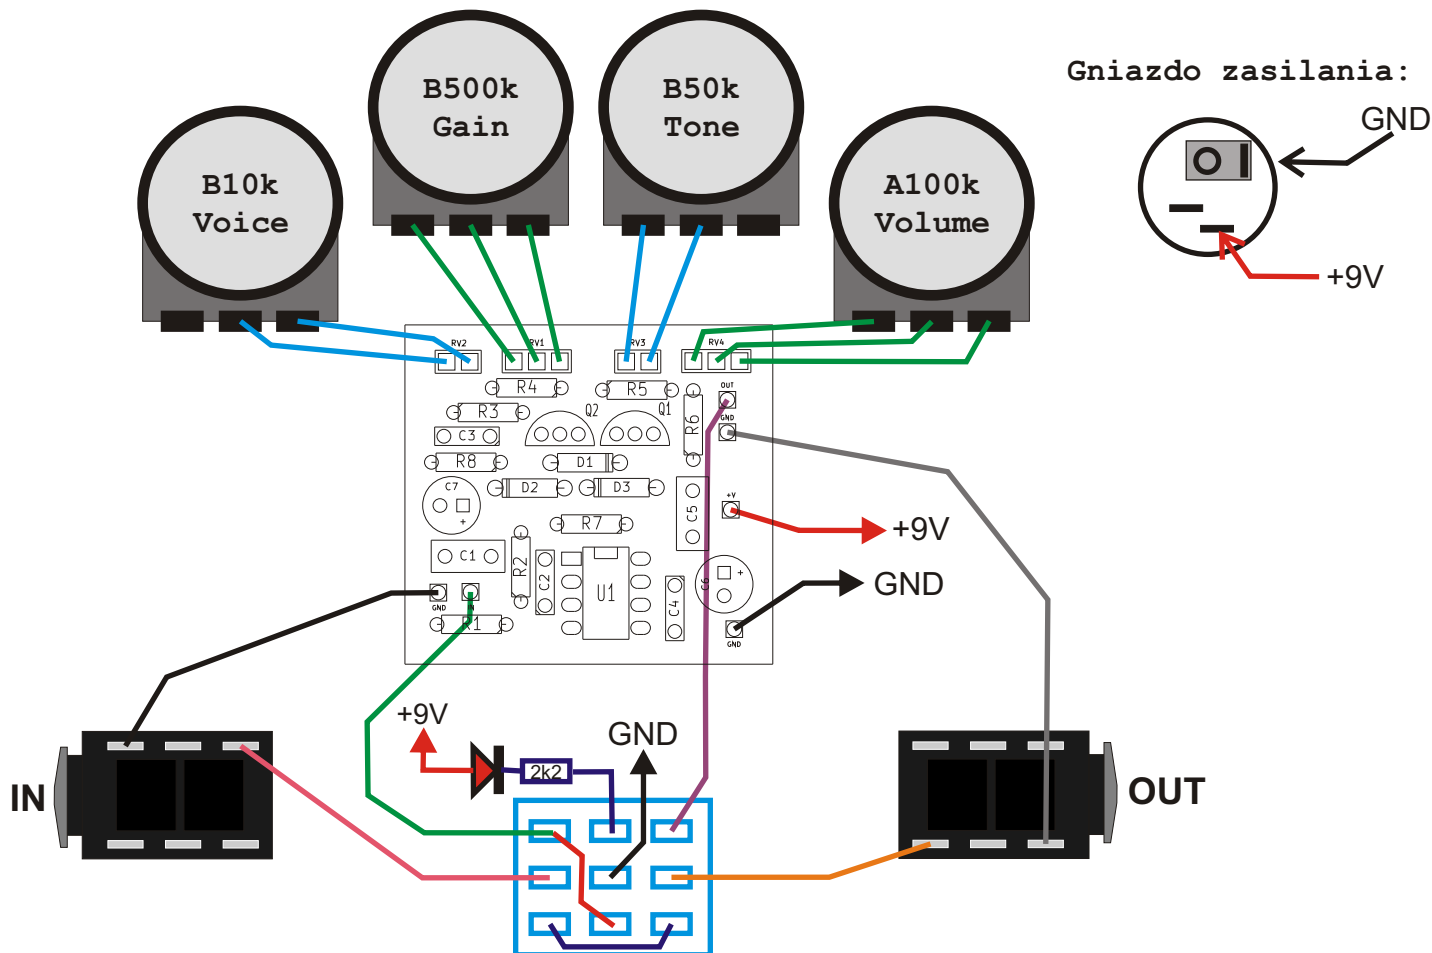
B500k
Gain

B50k
Tone

Gniazdo zasilania:

GND

B10k
Voice

A100k
Volume

+9V

RV2
RV1
RV3
RV4
R4
R5
OUT
R3
Q2
Q1
GND
R6
C3
R8
D1
C7
D2
D3
+V
C5
+9V
R7
C1
R2
C2
U1
C6
C4
GND
GND
IN
R1
GND

+9V
2k2
GND

IN

OUT